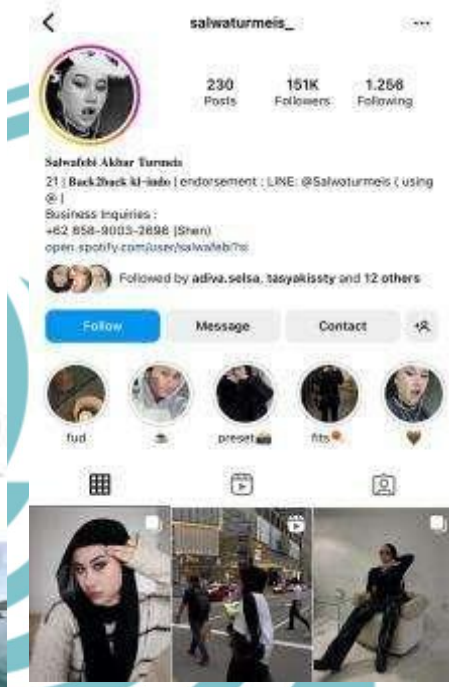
salwaturmeis_

230
Posts

151K
Followers

1.258
Following

Salwafebi Akhar Turmeis
21 | Back2back kl-indo | endorsement : LINE: @Salwaturmeis ( using @ )
Business Inquiries :
+62 858-9003-2698 (Shen)
open.spotify.com/user/salwafebi?si

Followed by adiva.selsa, tasyakissty and 12 others

Follow
Message
Contact

fud
☕
preset📸
fits🍊
🤎